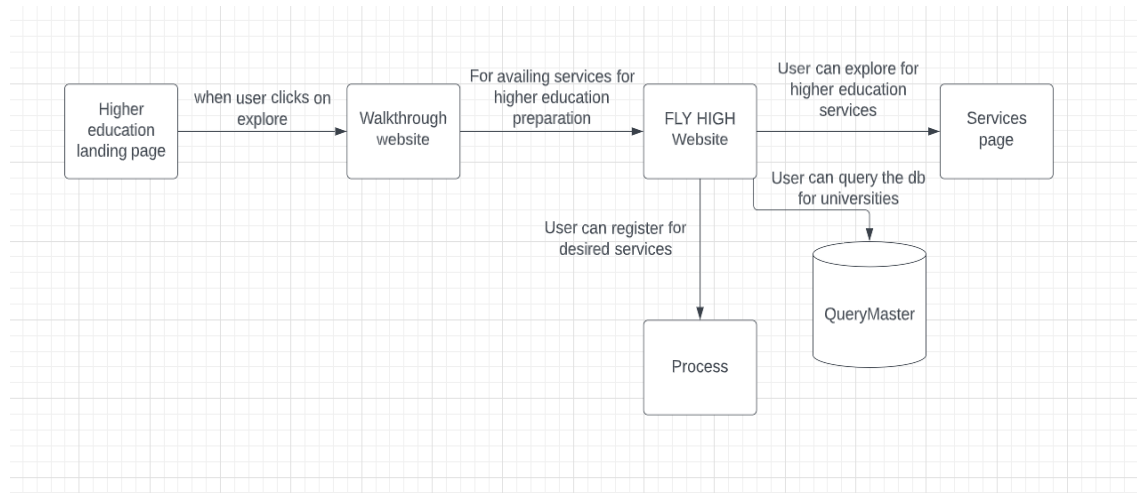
Higher education landing page

when user clicks on explore

Walkthrough website

For availing services for higher education preparation

FLY HIGH Website

User can explore for higher education services

Services page

User can query the db for universities

User can register for desired services

QueryMaster

Process